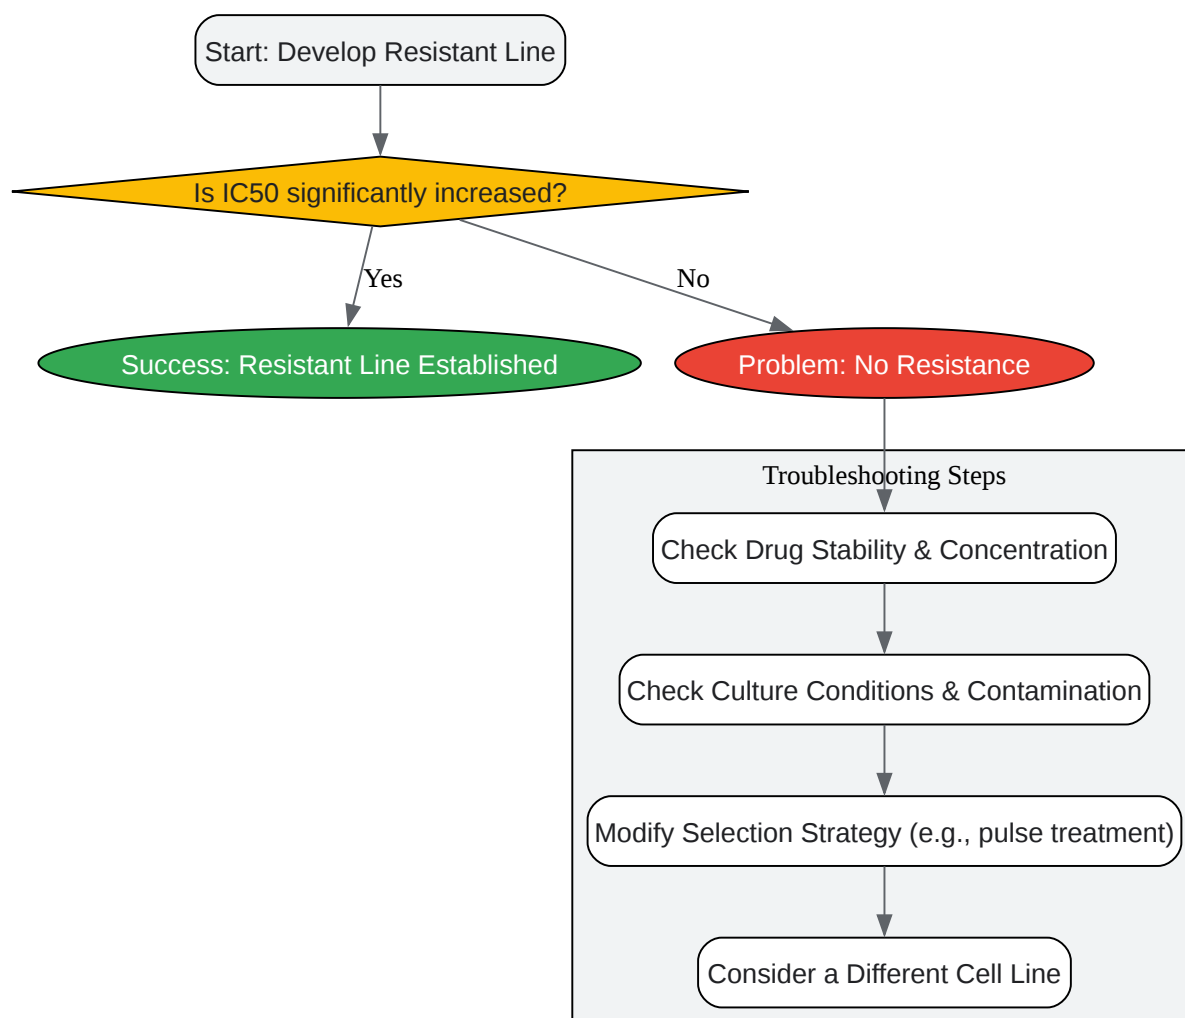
Start: Develop Resistant Line

Is IC50 significantly increased?

Yes

No

Success: Resistant Line Established

Problem: No Resistance

Troubleshooting Steps

Check Drug Stability & Concentration

Check Culture Conditions & Contamination

Modify Selection Strategy (e.g., pulse treatment)

Consider a Different Cell Line